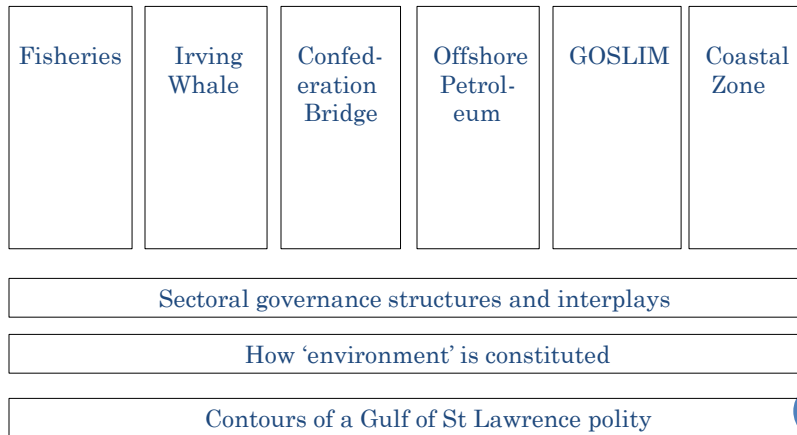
Fisheries

Irving Whale

Confederation Bridge

Offshore Petroleum

GOSLIM

Coastal Zone

Sectoral governance structures and interplays

How ‘environment’ is constituted

Contours of a Gulf of St Lawrence polity